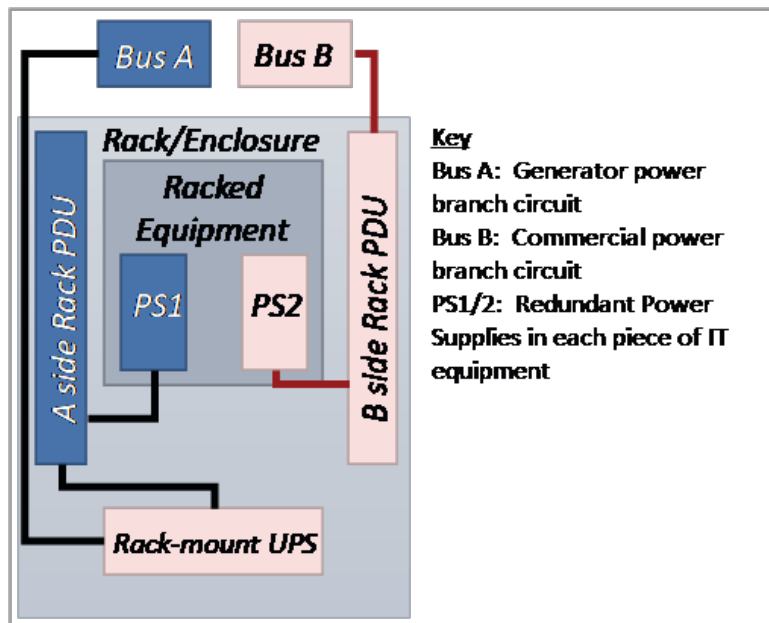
Bus A

Bus B

Rack/Enclosure

Racked Equipment

A side Rack PDU

PS1

PS2

B side Rack PDU

Rack-mount UPS

Key

Bus A: Generator power branch circuit

Bus B: Commercial power branch circuit

PS1/2: Redundant Power Supplies in each piece of IT equipment